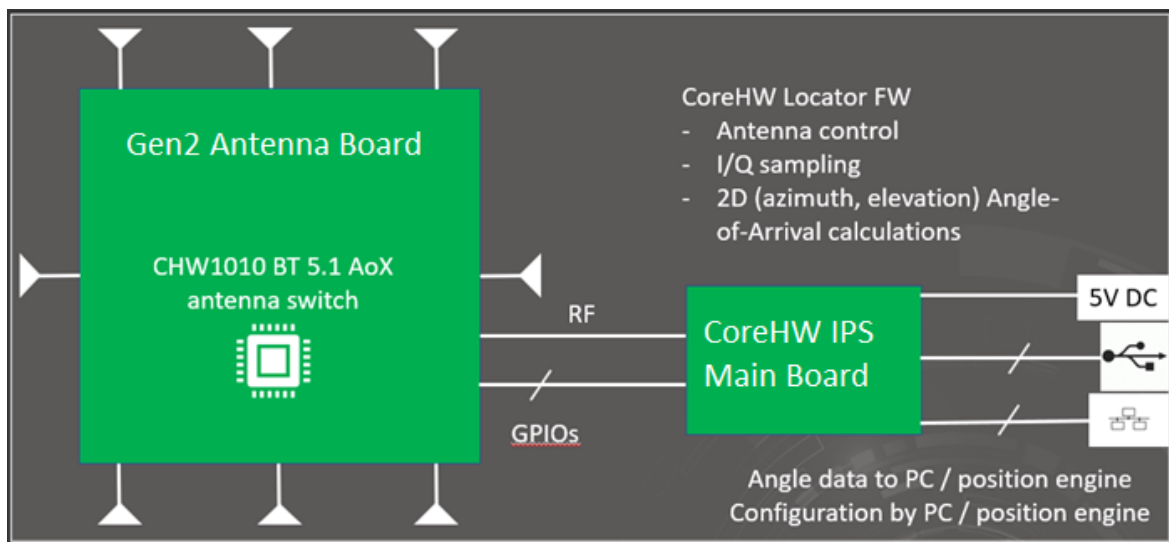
Gen2 Antenna Board

CHW1010 BT 5.1 AoX antenna switch

CoreHW Locator FW
- Antenna control
- I/Q sampling
- 2D (azimuth, elevation) Angle-of-Arrival calculations

RF

GPIOs

CoreHW IPS Main Board

5V DC

Angle data to PC / position engine
Configuration by PC / position engine